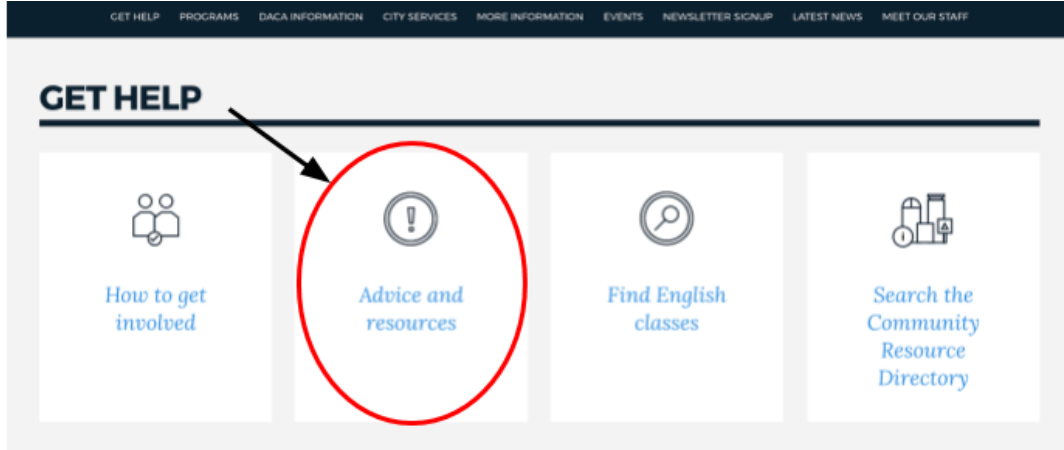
GET HELP PROGRAMS DACA INFORMATION CITY SERVICES MORE INFORMATION EVENTS NEWSLETTER SIGNUP LATEST NEWS MEET OUR STAFF

GET HELP

How to get involved

Advice and resources

Find English classes

Search the Community Resource Directory